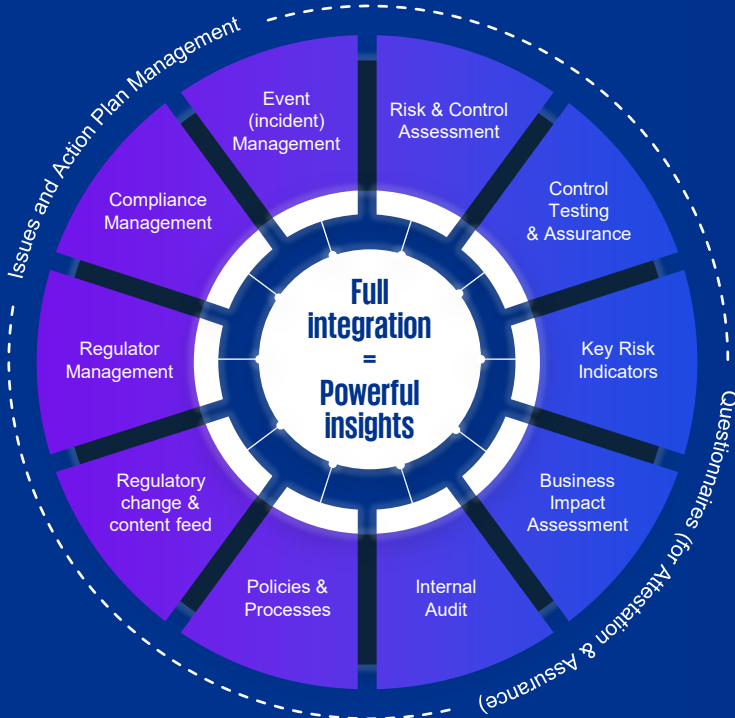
Issues and Action Plan Management

Event (incident) Management

Risk & Control Assessment

Control Testing & Assurance

Key Risk Indicators

Business Impact Assessment

Internal Audit

Policies & Processes

Regulatory change & content feed

Regulator Management

Compliance Management

Full integration = Powerful insights

Questionnaires (for Attestation & Assurance)